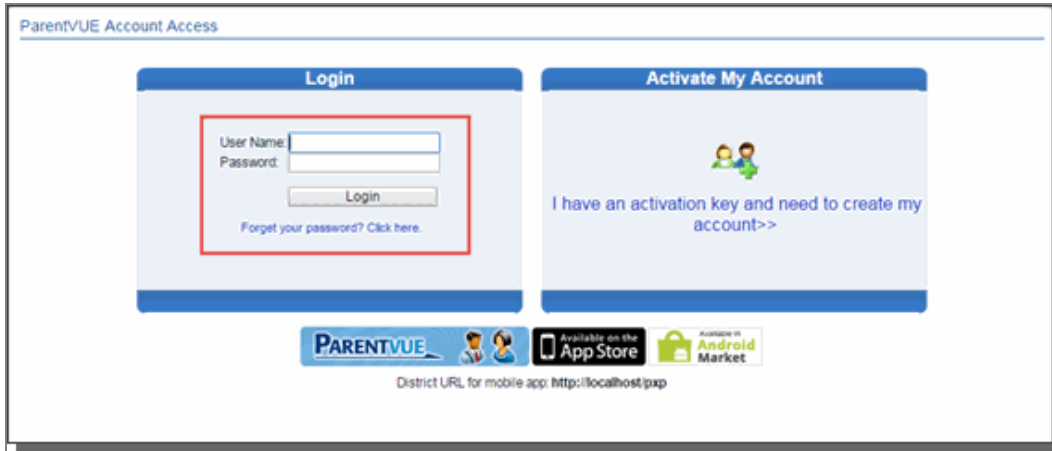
ParentVUE Account Access

Login

User Name:
Password:

Login

Forget your password? Click here.

Activate My Account

I have an activation key and need to create my account>>

PARENTVUE

Available on the App Store

Available in Android Market

District URL for mobile app: http://localhost/pxp